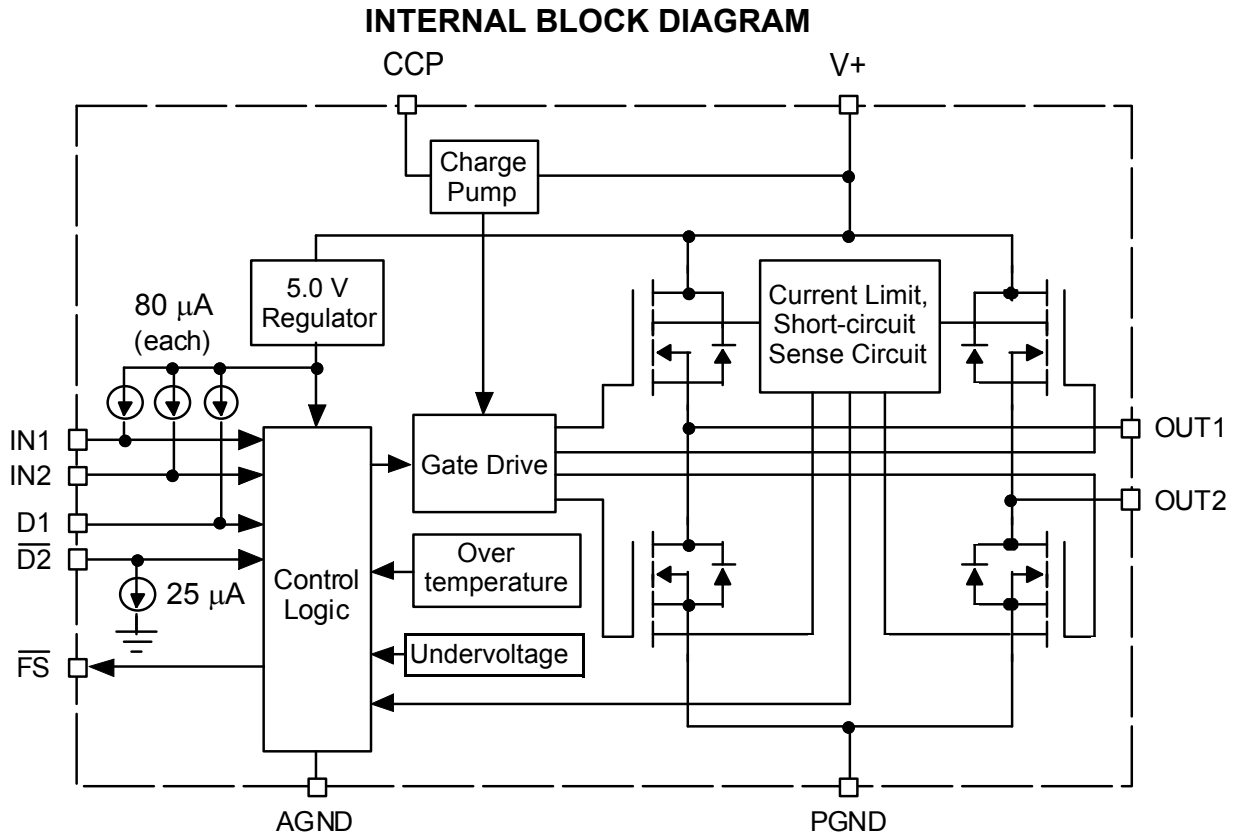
INTERNAL BLOCK DIAGRAM

CCP

V+

Charge Pump

5.0 V Regulator

80 $\mu$A (each)

Current Limit, Short-circuit Sense Circuit

IN1

IN2

D1

$\overline{D2}$

Gate Drive

OUT1

OUT2

Over temperature

25 $\mu$A

Control Logic

$\overline{FS}$

Undervoltage

AGND

PGND